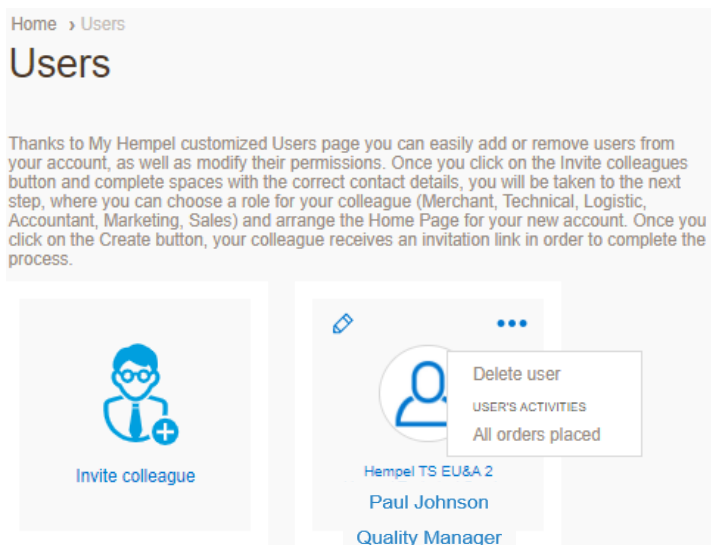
Home › Users

Users

Thanks to My Hempel customized Users page you can easily add or remove users from your account, as well as modify their permissions. Once you click on the Invite colleagues button and complete spaces with the correct contact details, you will be taken to the next step, where you can choose a role for your colleague (Merchant, Technical, Logistic, Accountant, Marketing, Sales) and arrange the Home Page for your new account. Once you click on the Create button, your colleague receives an invitation link in order to complete the process.

Invite colleague

Delete user
USER'S ACTIVITIES
All orders placed

Hempel TS EU&A 2
Paul Johnson
Quality Manager